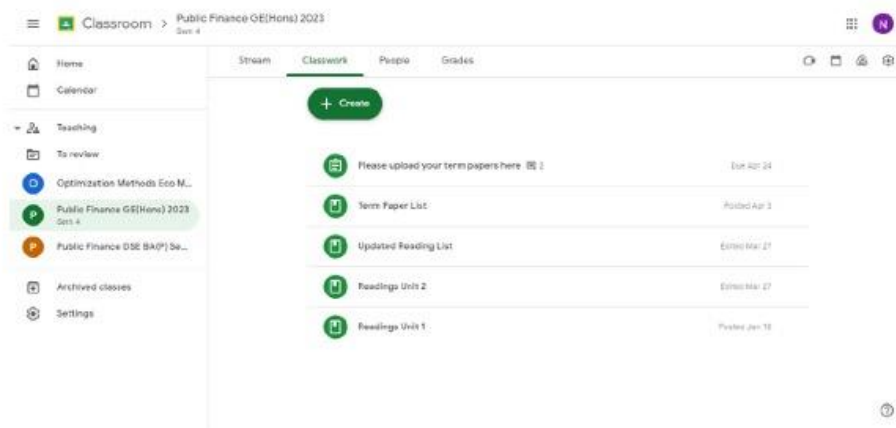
Classroom > Public Finance GE(Hons) 2023
Sem 4

N

Home
Calendar
Teaching
To review
O Optimization Methods Eco M...
P Public Finance GE(Hons) 2023
Sem 4
P Public Finance DSE BA(P) Se...
Archived classes
Settings

Stream Classwork People Grades

+ Create

Please upload your term papers here 2
Due Apr 24

Term Paper List
Posted Apr 3

Updated Reading List
Edited Mar 27

Readings Unit 2
Edited Mar 27

Readings Unit 1
Posted Jan 18